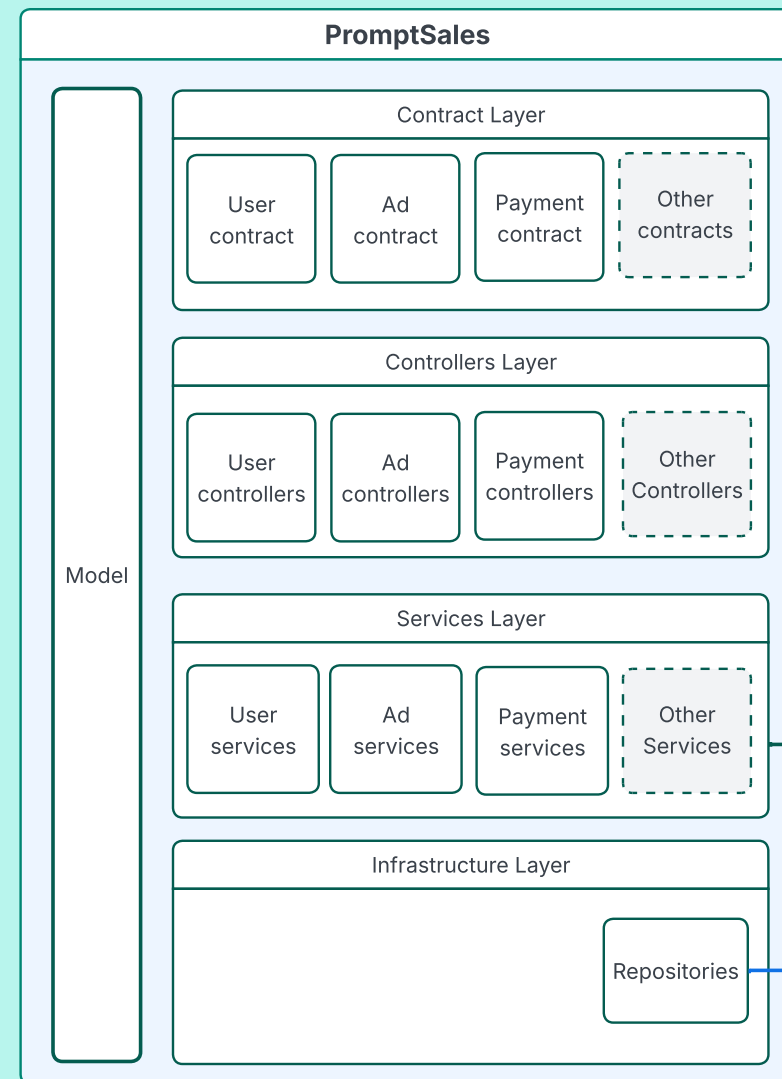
PromptSales

Model

Contract Layer

User contract

Ad contract

Payment contract

Other contracts

Controllers Layer

User controllers

Ad controllers

Payment controllers

Other Controllers

Services Layer

User services

Ad services

Payment services

Other Services

Infrastructure Layer

Repositories